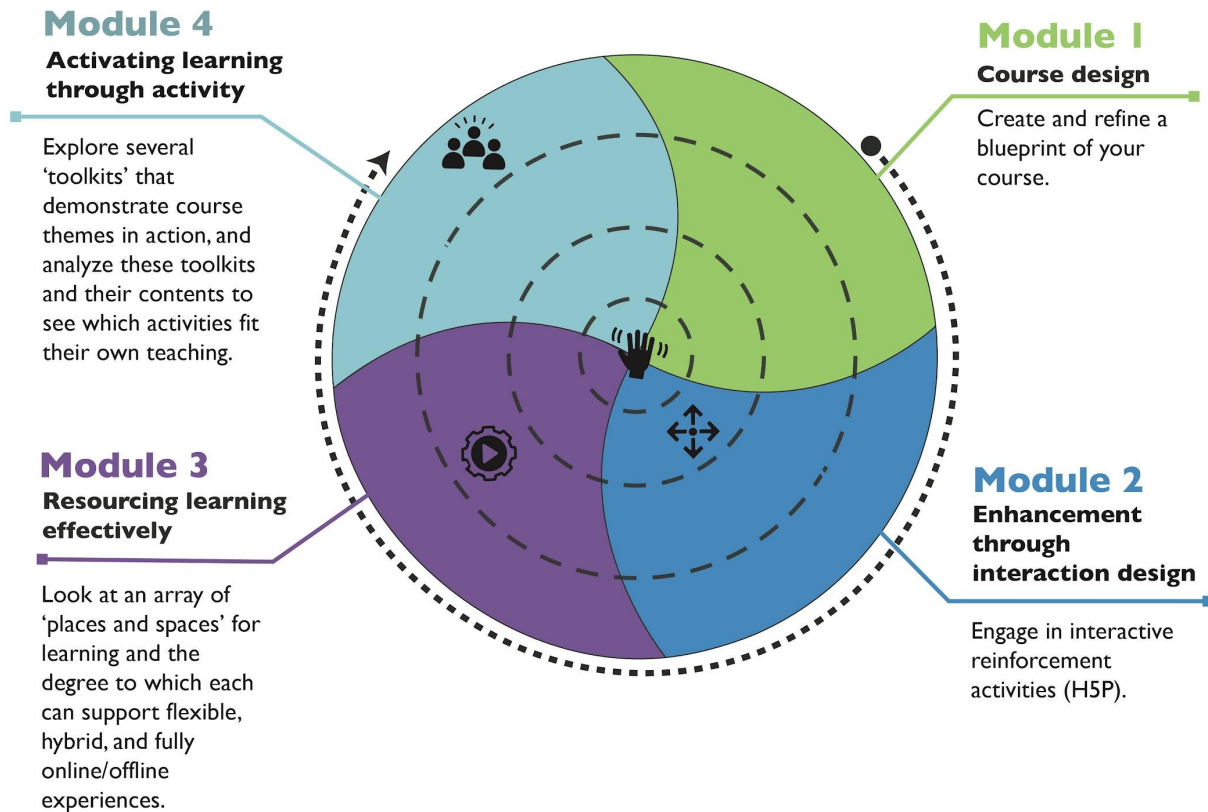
Module 4
Activating learning through activity

Explore several 'toolkits' that demonstrate course themes in action, and analyze these toolkits and their contents to see which activities fit their own teaching.

Module 1
Course design

Create and refine a blueprint of your course.

Module 3
Resourcing learning effectively

Look at an array of 'places and spaces' for learning and the degree to which each can support flexible, hybrid, and fully online/offline experiences.

Module 2
Enhancement through interaction design

Engage in interactive reinforcement activities (H5P).